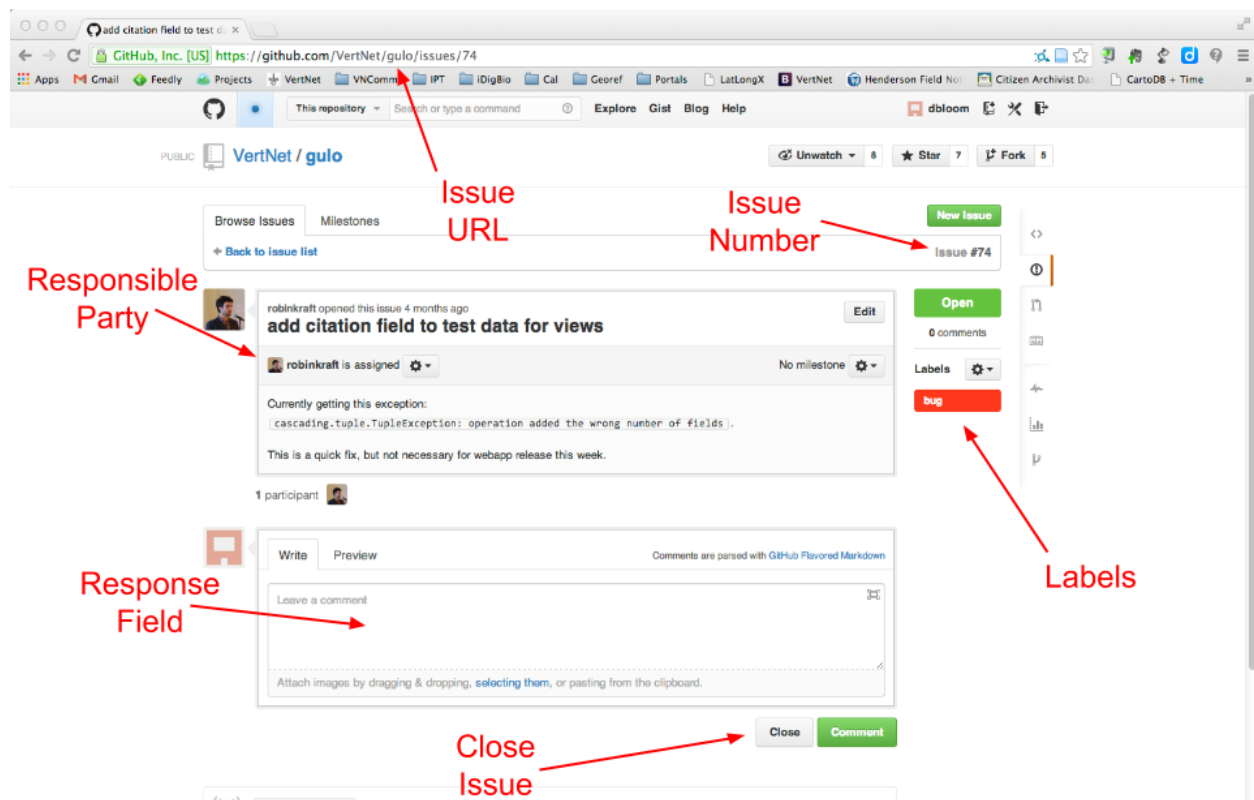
add citation field to test d ×

GitHub, Inc. [US] https://github.com/VertNet/gulo/issues/74

Apps Gmail Feedly Projects VertNet VNComm IPT iDigBio Cal Georef Portals LatLongX VertNet Henderson Field No Citizen Archivist Da CartoDB + Time

This repository Search or type a command Explore Gist Blog Help dbloom

PUBLIC VertNet / gulo

Unwatch 8 Star 7 Fork 5

Issue URL

Browse Issues Milestones

Back to issue list

Issue Number

New Issue

Issue #74

Responsible Party

robinkraft opened this issue 4 months ago

add citation field to test data for views

Edit

robinkraft is assigned

No milestone

Currently getting this exception:

cascading.tuple.TupleException: operation added the wrong number of fields.

This is a quick fix, but not necessary for webapp release this week.

Open

0 comments

Labels

bug

1 participant

Write Preview

Comments are parsed with GitHub Flavored Markdown

Response Field

Leave a comment

Attach images by dragging & dropping, selecting them, or pasting from the clipboard.

Labels

Close Comment

Close Issue